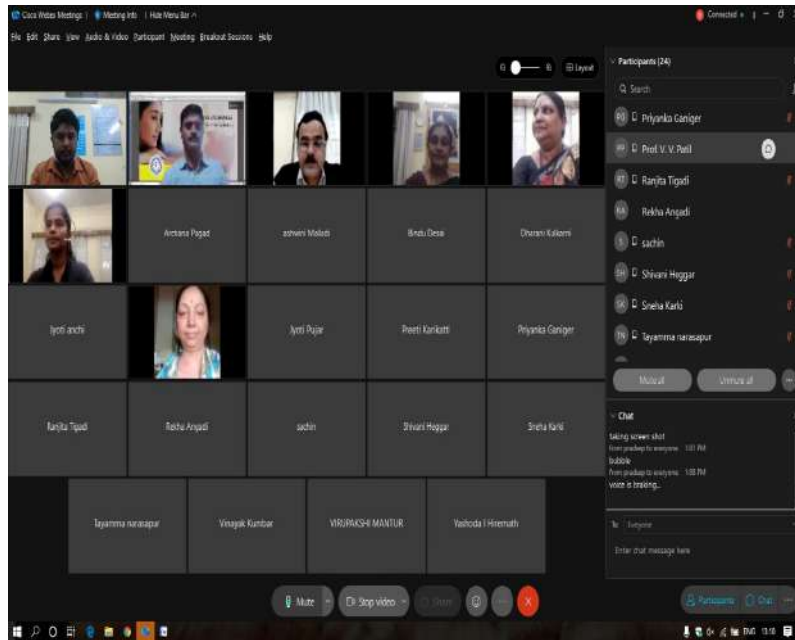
Cisco Webex Meetings | Meeting Info | Hide Menu Bar ^

Connected

File Edit Share View Audio & Video Participant Meeting Breakout Sessions Help

Layout

Participants (24)

Search

PG Priyanka Ganiger

Prof. V. V. Patil

RT Ranjita Tigadi

RA Rekha Angadi

S sachin

SH Shivani Heggar

SK Sneha Karki

TN Tayamma narasapur

Mute all

Unmute all

Archana Pagad

ashwini Maladi

Bindu Desai

Dharani Kalkerni

Jyoti anchi

Jyoti Pujar

Preeti Kankatti

Priyanka Ganiger

Ranjita Tigadi

Rekha Angadi

sachin

Shivani Heggar

Sneha Karki

Tayamma narasapur

Vinayak Kumbar

VIRUPAKSHI MANTUR

Yashoda I Hiremath

Chat

taking screen shot

From pradeep to everyone 1:01 PM

bubble

From pradeep to everyone 1:08 PM

voice is braking..

To: Everyone

Enter chat message here

Mute

Stop video

Share

Participants

Chat

ENG 13:10